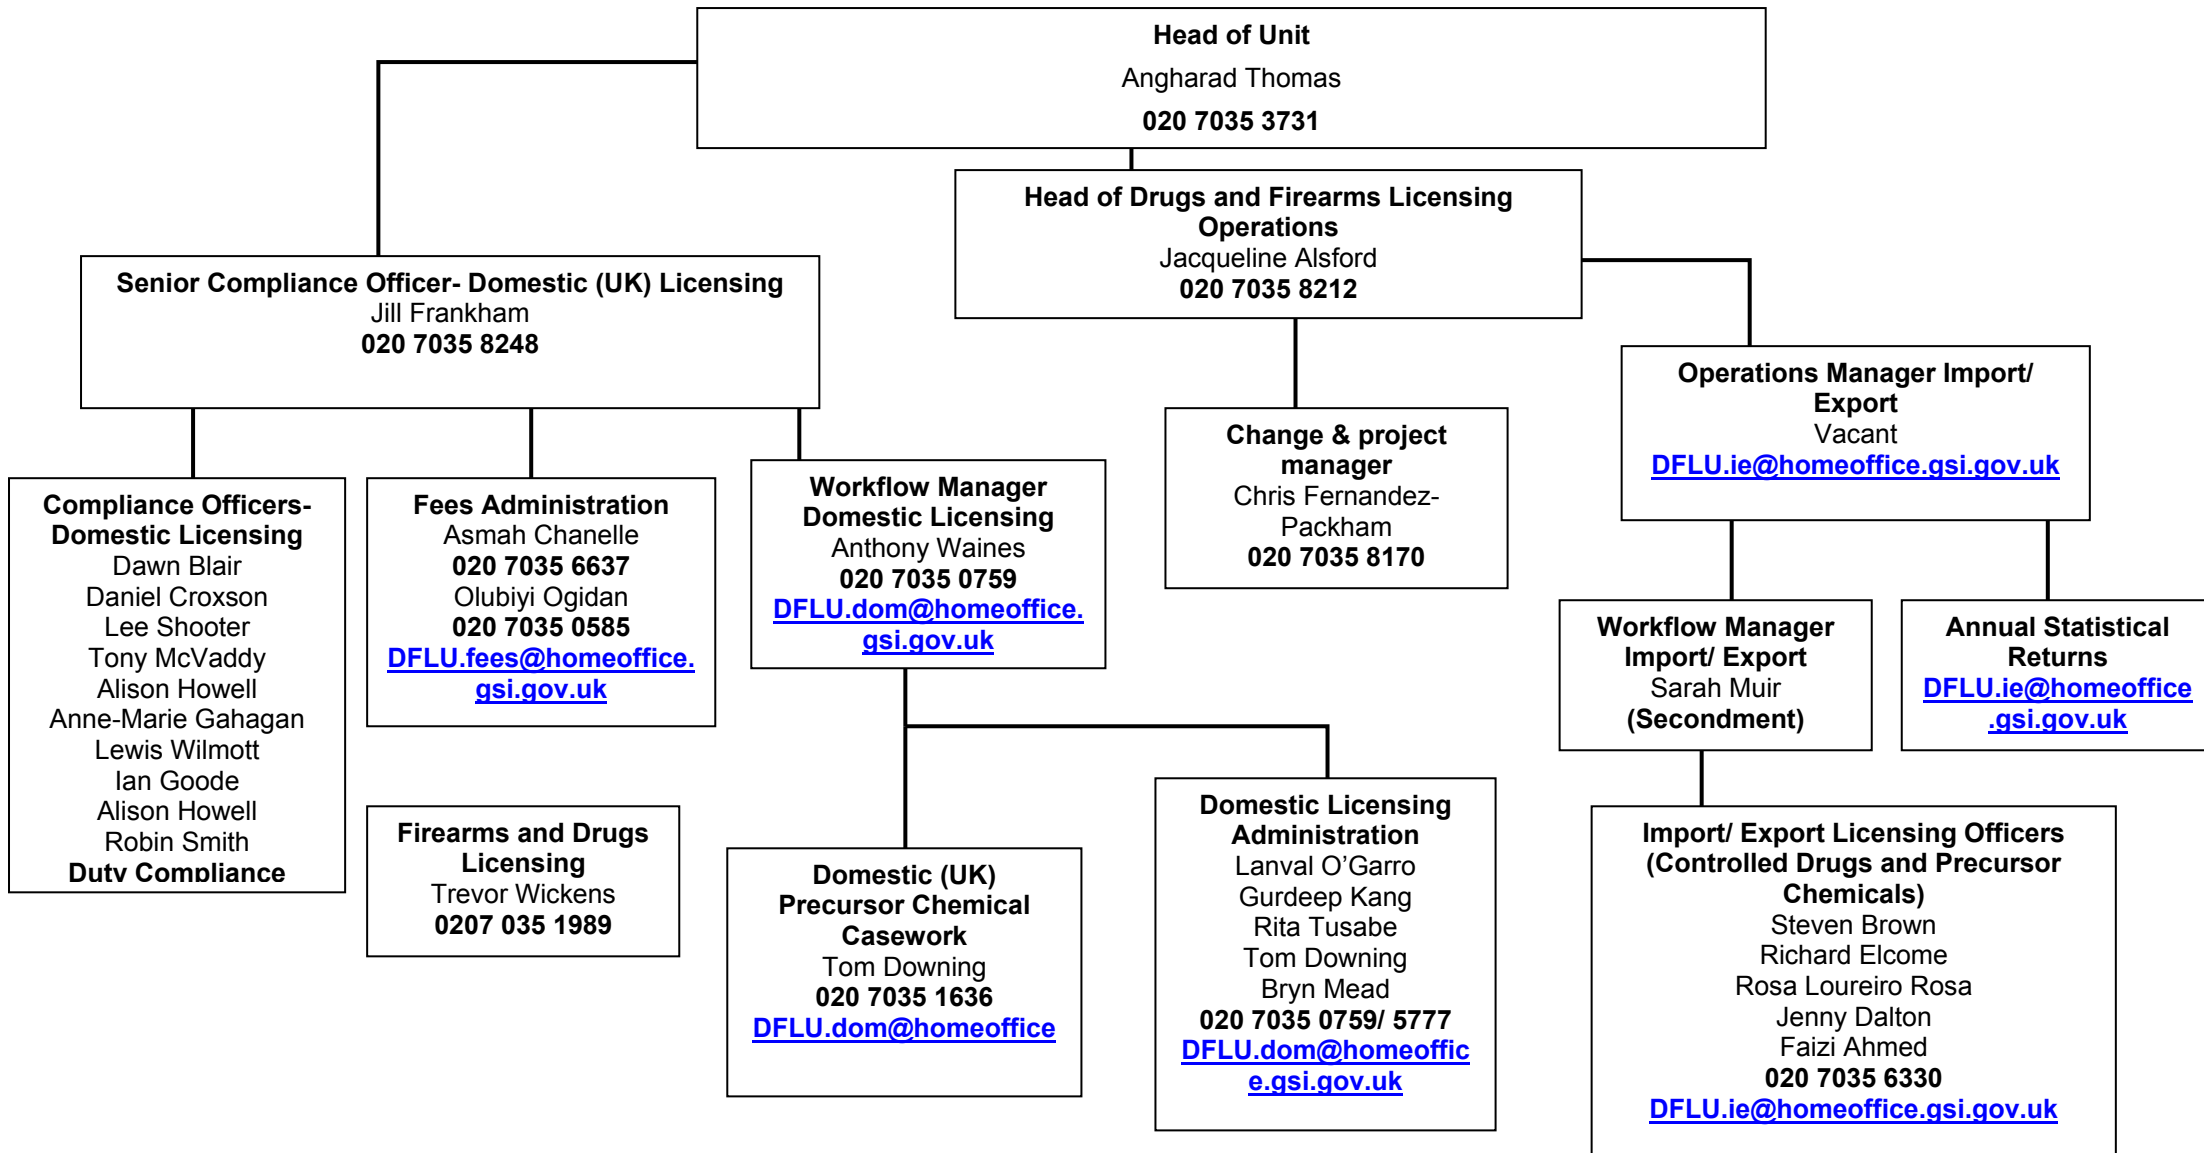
Head of Unit
Angharad Thomas
020 7035 3731

Head of Drugs and Firearms Licensing Operations
Jacqueline Alsford
020 7035 8212

Senior Compliance Officer- Domestic (UK) Licensing
Jill Frankham
020 7035 8248

Change & project manager
Chris Fernandez-Packham
020 7035 8170

Operations Manager Import/ Export
Vacant
DFLU.ie@homeoffice.gsi.gov.uk

Compliance Officers- Domestic Licensing
Dawn Blair
Daniel Croxson
Lee Shooter
Tony McVaddy
Alison Howell
Anne-Marie Gahagan
Lewis Wilmott
Ian Goode
Alison Howell
Robin Smith
Duty Compliance

Fees Administration
Asmah Chanelle
020 7035 6637
Olubiyi Ogidan
020 7035 0585
DFLU.fees@homeoffice.gsi.gov.uk

Workflow Manager Domestic Licensing
Anthony Waines
020 7035 0759
DFLU.dom@homeoffice.gsi.gov.uk

Workflow Manager Import/ Export
Sarah Muir
(Secondment)

Annual Statistical Returns
DFLU.ie@homeoffice.gsi.gov.uk

Firearms and Drugs Licensing
Trevor Wickens
0207 035 1989

Domestic (UK) Precursor Chemical Casework
Tom Downing
020 7035 1636
DFLU.dom@homeoffice

Domestic Licensing Administration
Lanval O’Garro
Gurdeep Kang
Rita Tusabe
Tom Downing
Bryn Mead
020 7035 0759/ 5777
DFLU.dom@homeoffice.gsi.gov.uk

Import/ Export Licensing Officers (Controlled Drugs and Precursor Chemicals)
Steven Brown
Richard Elcome
Rosa Loureiro Rosa
Jenny Dalton
Faizi Ahmed
020 7035 6330
DFLU.ie@homeoffice.gsi.gov.uk